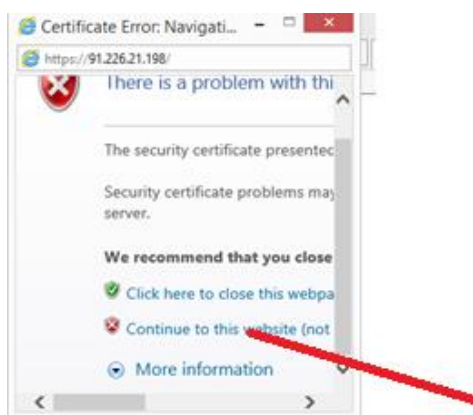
Certificate Error: Navigati...

https://91.226.21.198/

There is a problem with thi

The security certificate presentec

Security certificate problems may server.

We recommend that you close

Click here to close this webpa

Continue to this website (not

More information